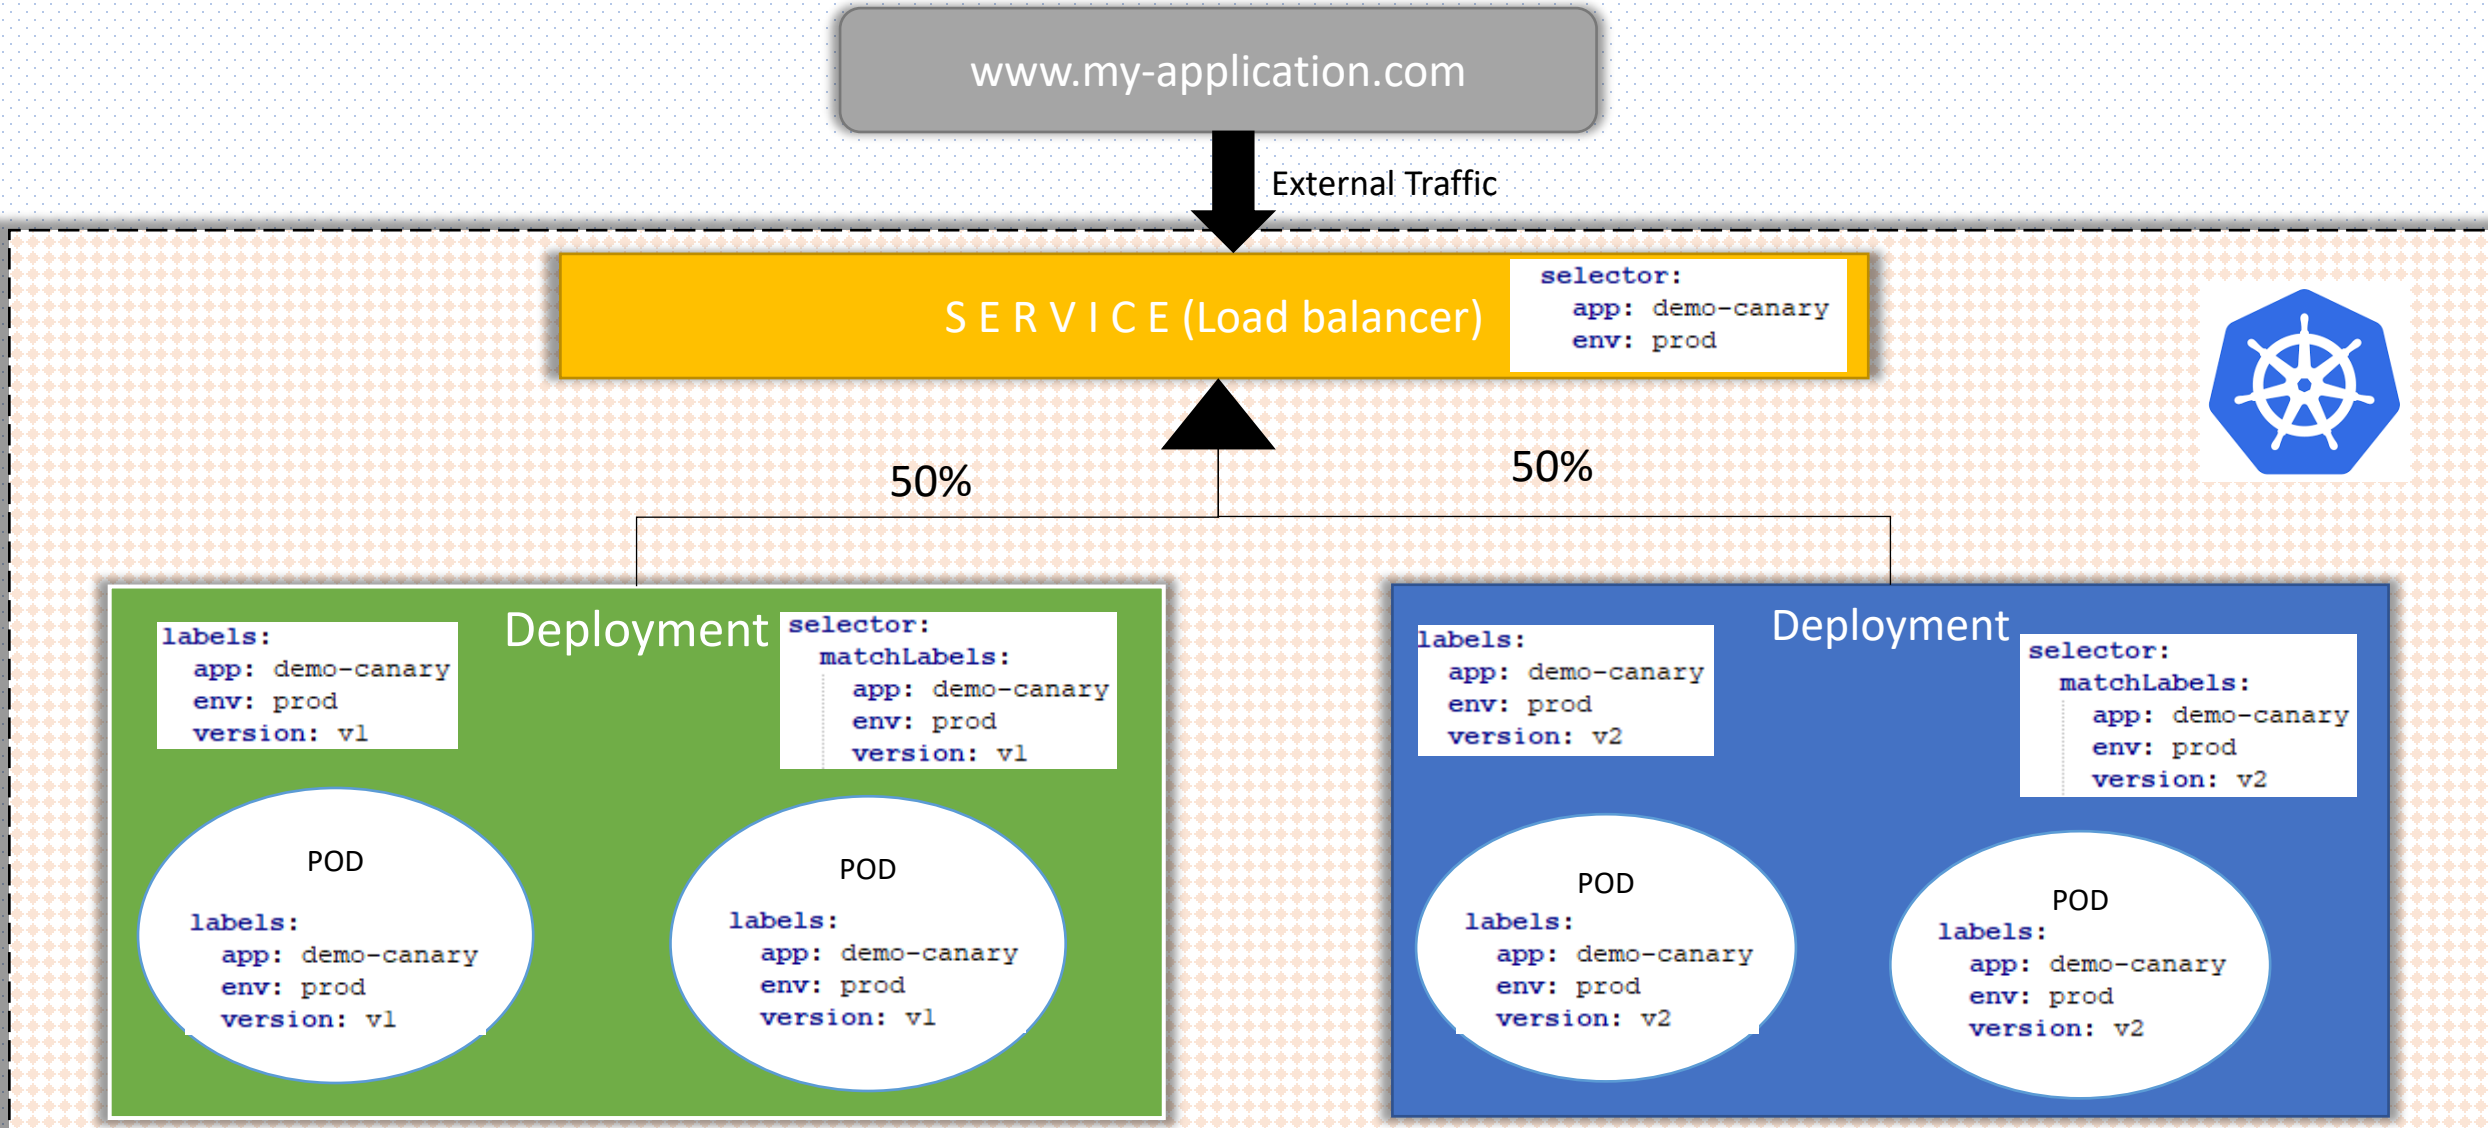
www.my-application.com

External Traffic

S E R V I C E (Load balancer)

selector:
app: demo-canary
env: prod

50%

50%

Deployment

labels:
app: demo-canary
env: prod
version: v1

selector:
matchLabels:
app: demo-canary
env: prod
version: v1

POD
labels:
app: demo-canary
env: prod
version: v1

POD
labels:
app: demo-canary
env: prod
version: v1

Deployment

labels:
app: demo-canary
env: prod
version: v2

selector:
matchLabels:
app: demo-canary
env: prod
version: v2

POD
labels:
app: demo-canary
env: prod
version: v2

POD
labels:
app: demo-canary
env: prod
version: v2